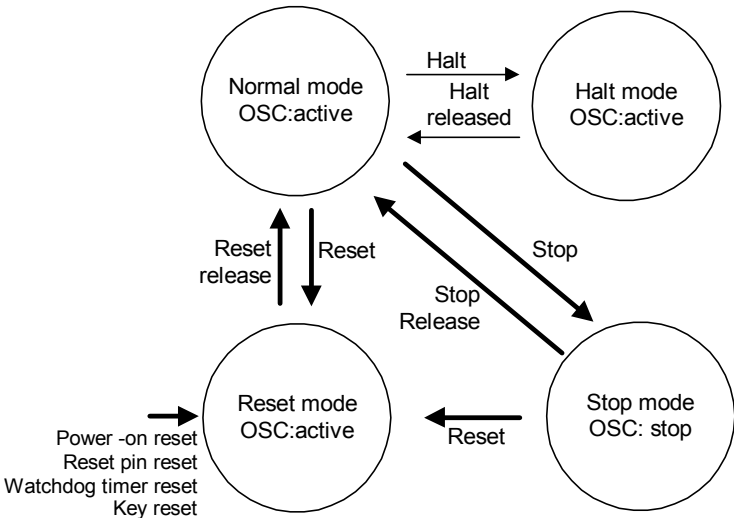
Normal mode
OSC:active

Halt

Halt released

Halt mode
OSC:active

Reset release

Reset

Stop

Stop Release

Reset mode
OSC:active

Power -on reset
Reset pin reset
Watchdog timer reset
Key reset

Reset

Stop mode
OSC: stop